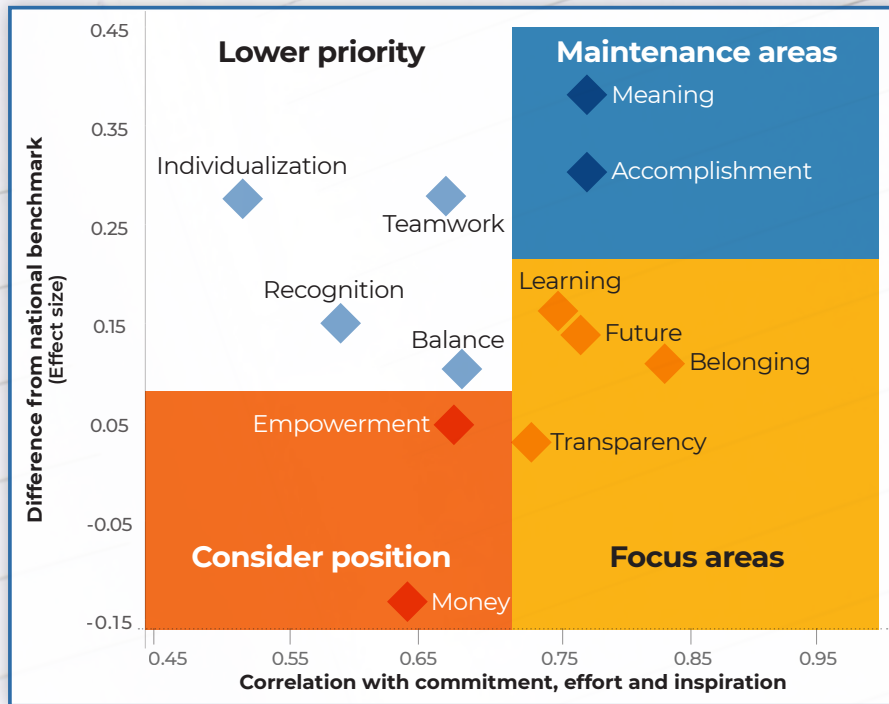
Lower priority

Maintenance areas

Meaning

Accomplishment

Individualization

Teamwork

Recognition

Balance

Learning

Future

Belonging

Empowerment

Transparency

Consider position

Focus areas

Money

0.45
0.35
0.25
0.15
0.05
-0.05
-0.15

Difference from national benchmark (Effect size)

0.45
0.55
0.65
0.75
0.85
0.95

Correlation with commitment, effort and inspiration